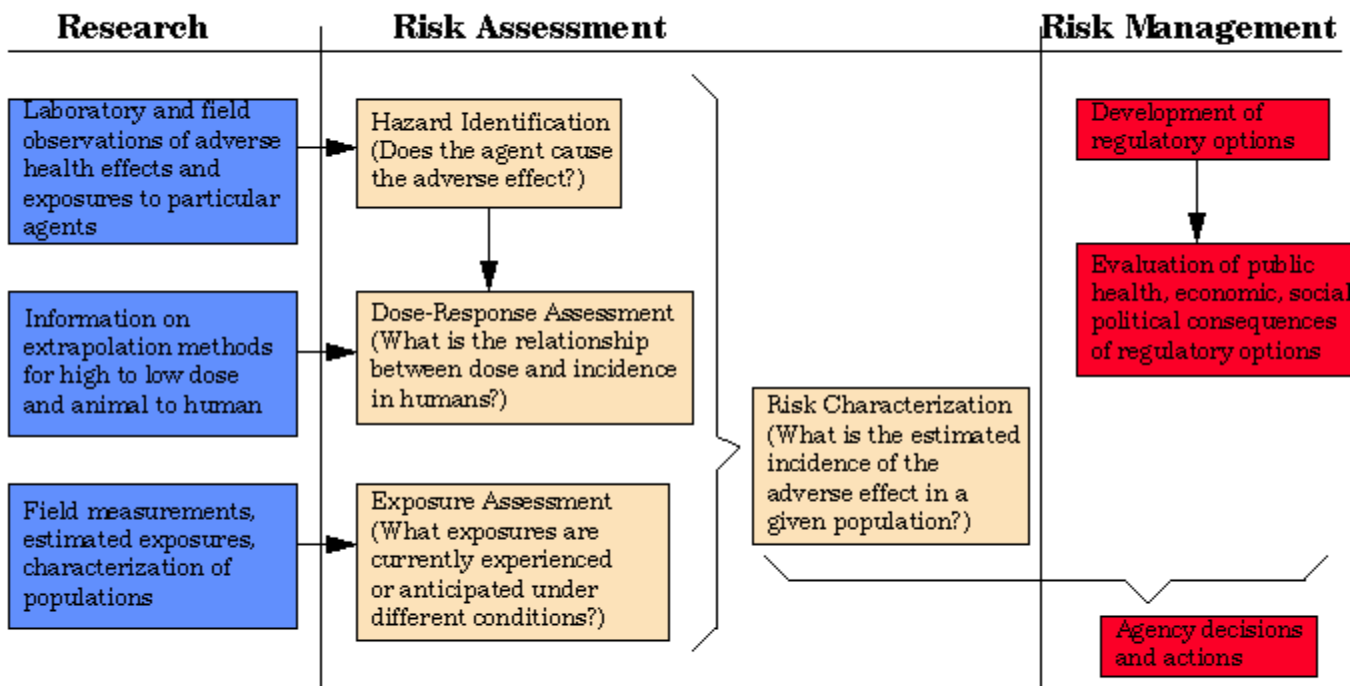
Research

Risk Assessment

Risk Management

Laboratory and field observations of adverse health effects and exposures to particular agents

Information on extrapolation methods for high to low dose and animal to human

Field measurements, estimated exposures, characterization of populations

Hazard Identification (Does the agent cause the adverse effect?)

Dose-Response Assessment (What is the relationship between dose and incidence in humans?)

Exposure Assessment (What exposures are currently experienced or anticipated under different conditions?)

Risk Characterization (What is the estimated incidence of the adverse effect in a given population?)

Development of regulatory options

Evaluation of public health, economic, social political consequences of regulatory options

Agency decisions and actions